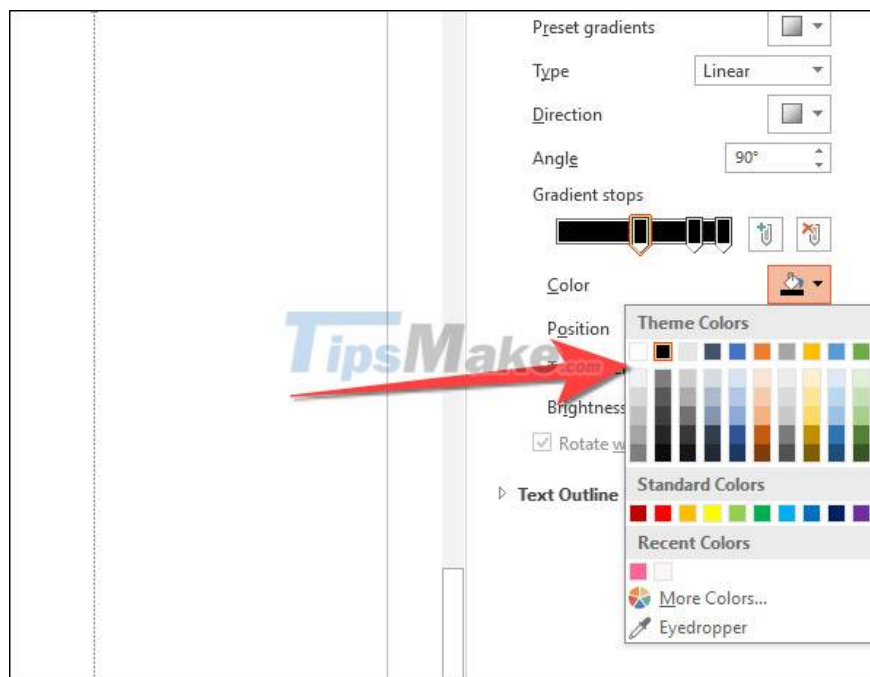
Preset gradients

Type Linear

Direction

Angle 90°

Gradient stops

Color

Position

Brightness

Rotate w

Text Outline

Theme Colors

Standard Colors

Recent Colors

More Colors...

Eyedropper

TipsMake.com